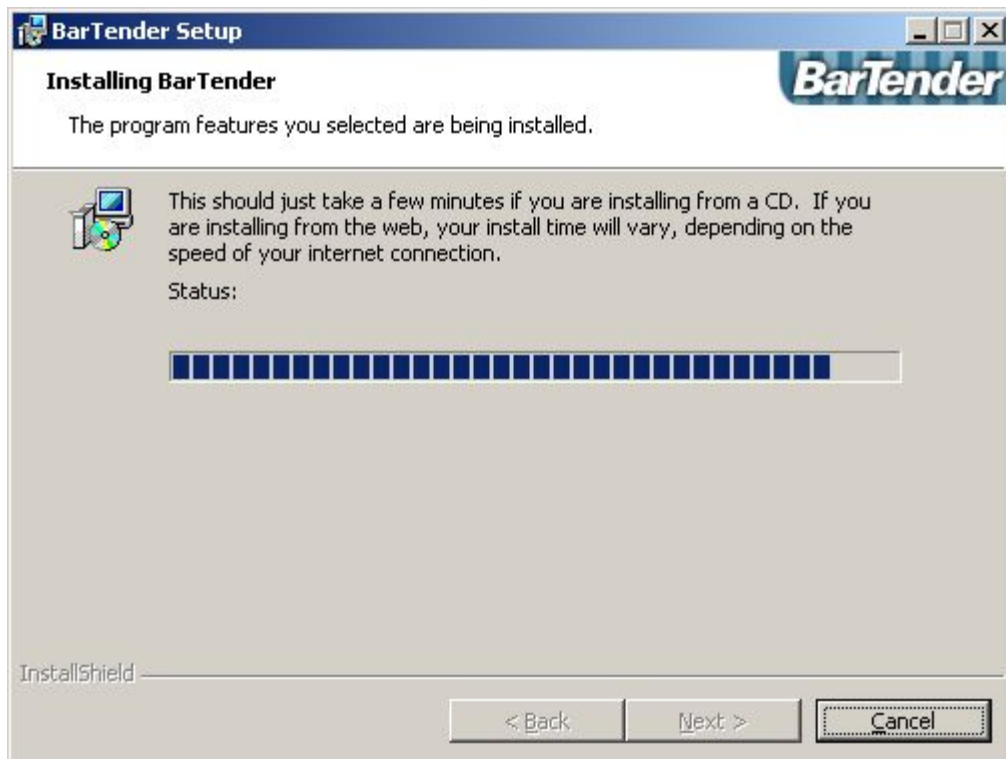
BarTender Setup

Installing BarTender

The program features you selected are being installed.

BarTender

This should just take a few minutes if you are installing from a CD. If you are installing from the web, your install time will vary, depending on the speed of your internet connection.

Status:

InstallShield

< Back

Next >

Cancel